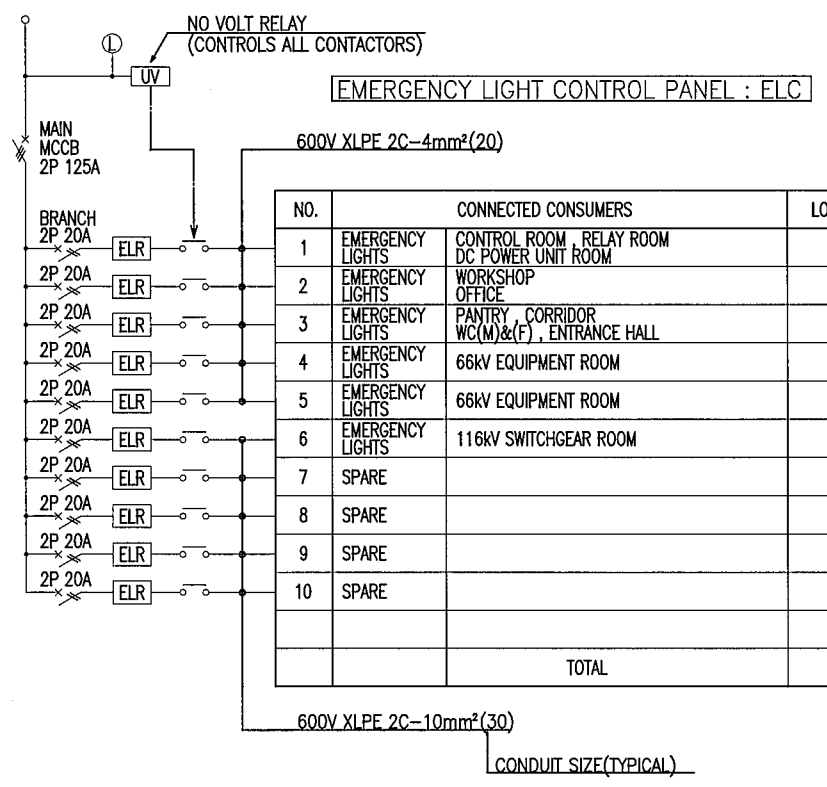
NO VOLT RELAY
(CONTROLS ALL CONTACTORS)

L

UV

EMERGENCY LIGHT CONTROL PANEL : ELC

MAIN
MCCB
2P 125A

600V XLPE 2C–4mm²(20)

BRANCH
2P 20A

ELR

2P 20A

ELR

2P 20A

ELR

2P 20A

ELR

2P 20A

ELR

2P 20A

ELR

2P 20A

ELR

2P 20A

ELR

2P 20A

ELR

2P 20A

ELR

| NO. | CONNECTED CONSUMERS | | LO |
|---|---|---|---|
| 1 | EMERGENCY LIGHTS | CONTROL ROOM , RELAY ROOM DC POWER UNIT ROOM | |
| 2 | EMERGENCY LIGHTS | WORKSHOP OFFICE | |
| 3 | EMERGENCY LIGHTS | PANTRY , CORRIDOR WC(M)&(F) , ENTRANCE HALL | |
| 4 | EMERGENCY LIGHTS | 66kV EQUIPMENT ROOM | |
| 5 | EMERGENCY LIGHTS | 66kV EQUIPMENT ROOM | |
| 6 | EMERGENCY LIGHTS | 116kV SWITCHGEAR ROOM | |
| 7 | SPARE | | |
| 8 | SPARE | | |
| 9 | SPARE | | |
| 10 | SPARE | | |
| | | | |
| | | TOTAL | |

600V XLPE 2C–10mm²(30)

CONDUIT SIZE(TYPICAL)